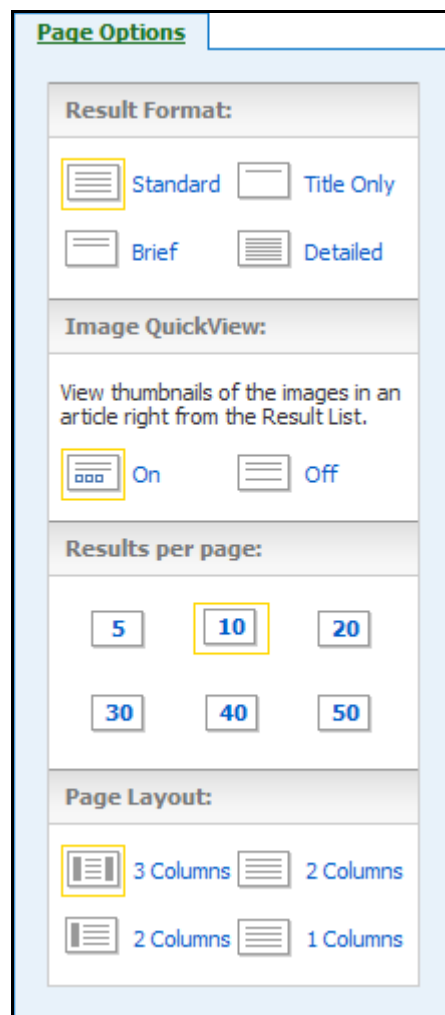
Page Options

Result Format:

Standard
Title Only
Brief
Detailed

Image QuickView:

View thumbnails of the images in an article right from the Result List.

On
Off

Results per page:

5
10
20
30
40
50

Page Layout:

3 Columns
2 Columns
2 Columns
1 Columns